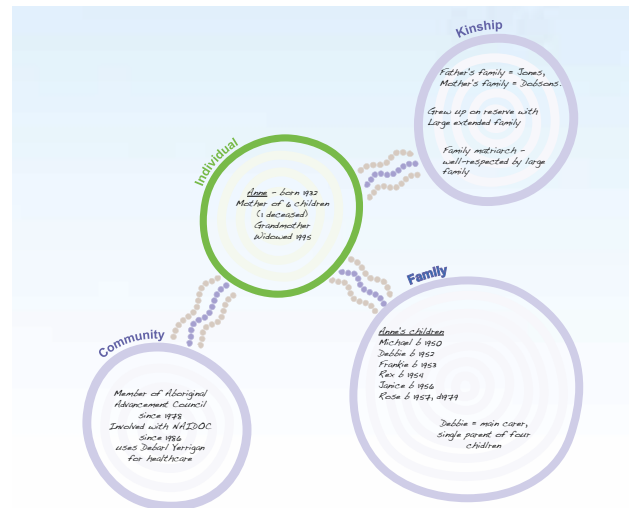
Kinship

Father's family = Jones, Mother's family = Dobsons.

Grew up on reserve with Large extended family

Family matriarch – well-respected by large family

Individual

Anne – born 1932
Mother of 6 children (1 deceased)
Grandmother
Widowed 1995

Family

Anne's children
Michael b 1950
Debbie b 1952
Frankie b 1953
Rex b 1954
Janice b 1956
Rose b 1957, d1977

Debbie = main carer, single parent of four children

Community

Member of Aboriginal Advancement Council since 1978
Involved with NAIDOC since 1986
uses Derbarl Yerrigan for healthcare